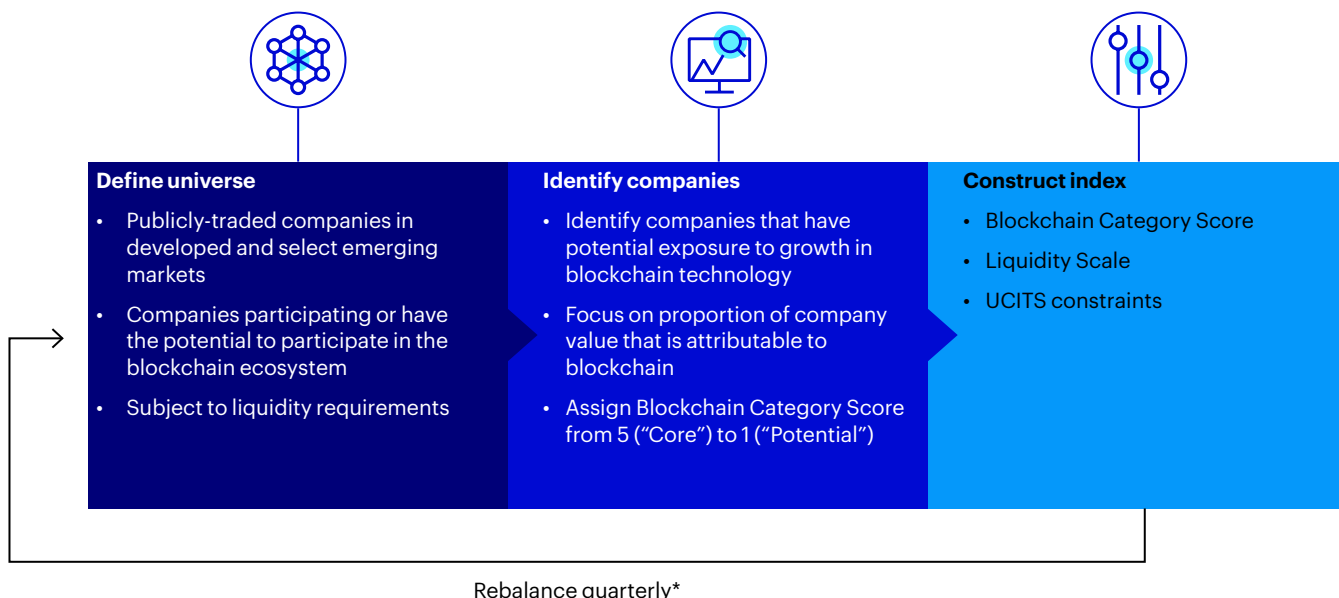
Define universe

- Publicly-traded companies in developed and select emerging markets
- Companies participating or have the potential to participate in the blockchain ecosystem
- Subject to liquidity requirements

Identify companies

- Identify companies that have potential exposure to growth in blockchain technology
- Focus on proportion of company value that is attributable to blockchain
- Assign Blockchain Category Score from 5 ("Core") to 1 ("Potential")

Construct index

- Blockchain Category Score
- Liquidity Scale
- UCITS constraints

Rebalance quarterly*